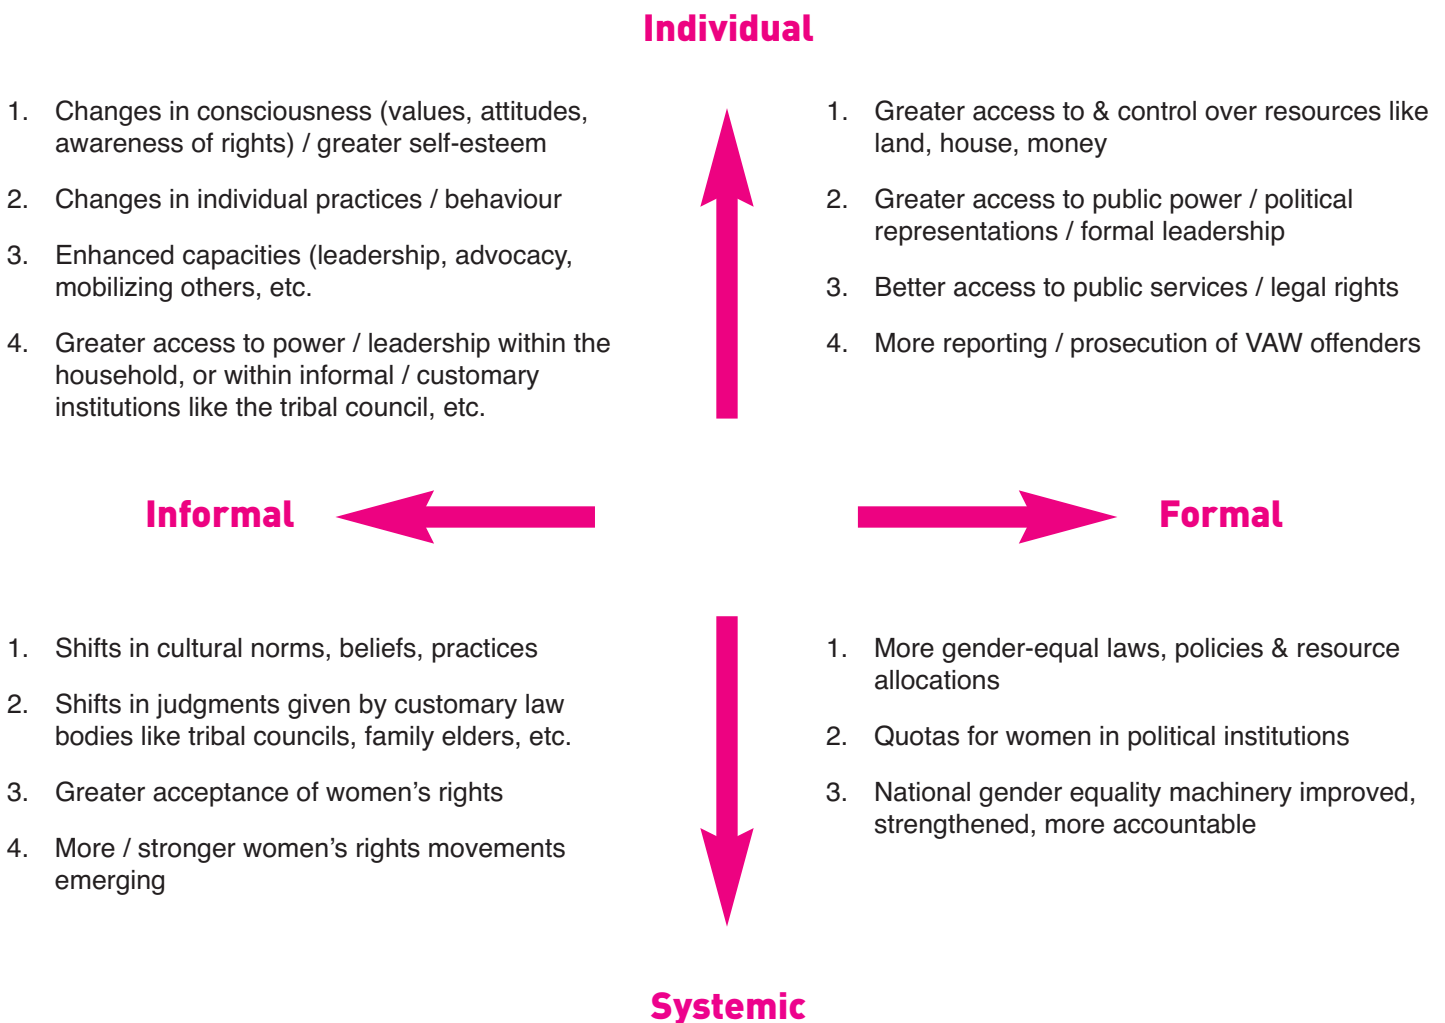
Individual

1. Changes in consciousness (values, attitudes, awareness of rights) / greater self-esteem

2. Changes in individual practices / behaviour

3. Enhanced capacities (leadership, advocacy, mobilizing others, etc.

4. Greater access to power / leadership within the household, or within informal / customary institutions like the tribal council, etc.

1. Greater access to & control over resources like land, house, money

2. Greater access to public power / political representations / formal leadership

3. Better access to public services / legal rights

4. More reporting / prosecution of VAW offenders

Informal

Formal

1. Shifts in cultural norms, beliefs, practices

2. Shifts in judgments given by customary law bodies like tribal councils, family elders, etc.

3. Greater acceptance of women's rights

4. More / stronger women's rights movements emerging

1. More gender-equal laws, policies & resource allocations

2. Quotas for women in political institutions

3. National gender equality machinery improved, strengthened, more accountable

Systemic